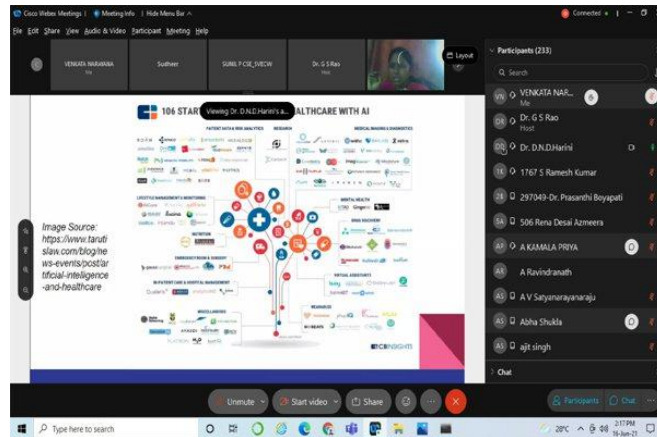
Cisco Webex Meetings | Meeting Info | Hide Menu Bar ^

Connected

File Edit Share View Audio & Video Participant Meeting Help

VENKATA NARABABA
Me

Sudheer

SUNIL P CSE_SVECW

Dr. G S Rao
Host

Layout

106 STAR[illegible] Viewing Dr. D.N.D.Harini's a... HEALTHCARE WITH AI

PATIENT DATA & RISK ANALYTICS

RESEARCH

MEDICAL IMAGING & DIAGNOSTICS

LIFESTYLE MANAGEMENT & MONITORING

MENTAL HEALTH

DRUG DISCOVERY

NUTRITION

EMERGENCY ROOM & SURGERY

IN-PATIENT CARE & HOSPITAL MANAGEMENT

VIRTUAL ASSISTANTS

WEARABLES

RESEARCH

CB INSIGHTS

Image Source: https://www.tarutislaw.com/blog/news-events/post/artificial-inteligence-and-healthcare

Participants (233)

Search

VN VENKATA NAR...
Me

DR Dr. G S Rao
Host

DD Dr. D.N.D.Harini

1K 1767 S Ramesh Kumar

2B 297049-Dr. Prasanthi Boyapati

5A 506 Rena Desai Azmeera

AP A KAMALA PRIYA

AR A Ravindranath

AS A V Satyanarayanaraju

AS Abha Shukla

AS ajit singh

Chat

Unmute

Start video

Share

Participants

Chat

Type here to search

28°C

3:17 PM
16-Jun-21